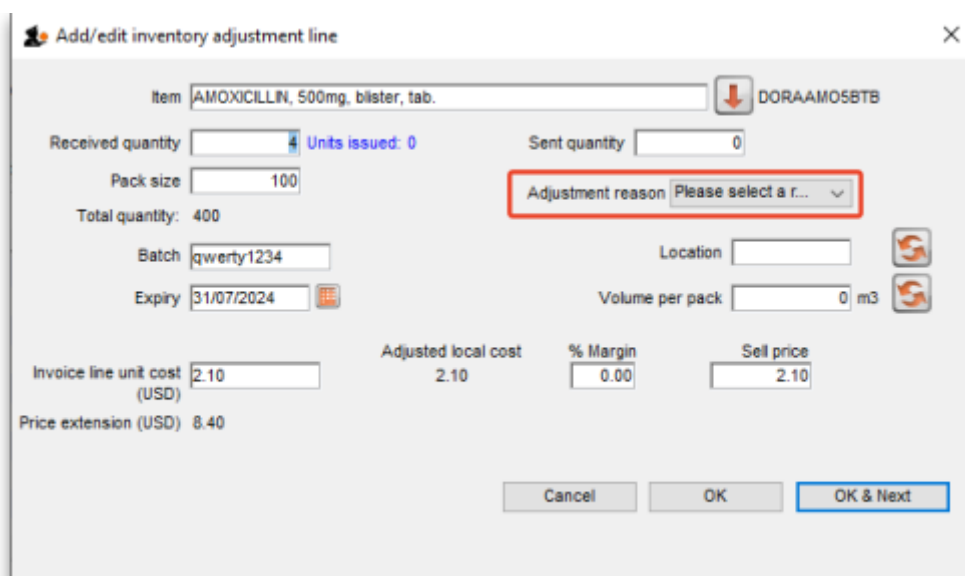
Add/edit inventory adjustment line

Item AMOXICILLIN, 500mg, blister, tab.
DORAAMO5BTB

Received quantity 4 Units issued: 0
Sent quantity 0

Pack size 100
Adjustment reason Please select a r...

Total quantity: 400

Batch qwerty1234
Location

Expiry 31/07/2024
Volume per pack 0 m3

Invoice line unit cost (USD) 2.10
Adjusted local cost 2.10
% Margin 0.00
Sell price 2.10

Price extension (USD) 8.40

Cancel
OK
OK & Next